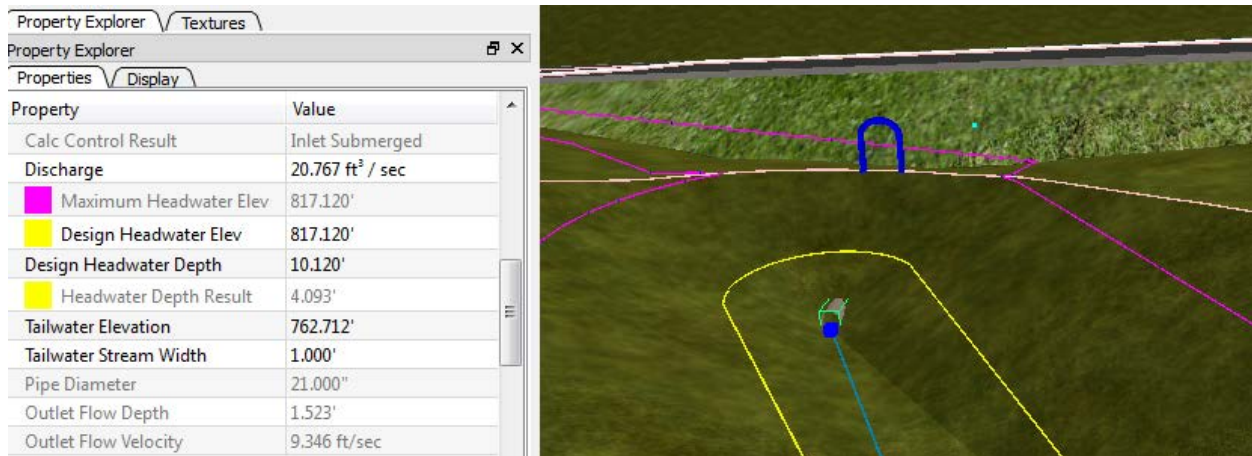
Property Explorer Textures
Property Explorer
Properties Display

| Property | Value |
|---|---|
| Calc Control Result | Inlet Submerged |
| Discharge | 20.767 ft$^3$ / sec |
| Maximum Headwater Elev | 817.120' |
| Design Headwater Elev | 817.120' |
| Design Headwater Depth | 10.120' |
| Headwater Depth Result | 4.093' |
| Tailwater Elevation | 762.712' |
| Tailwater Stream Width | 1.000' |
| Pipe Diameter | 21.000" |
| Outlet Flow Depth | 1.523' |
| Outlet Flow Velocity | 9.346 ft/sec |